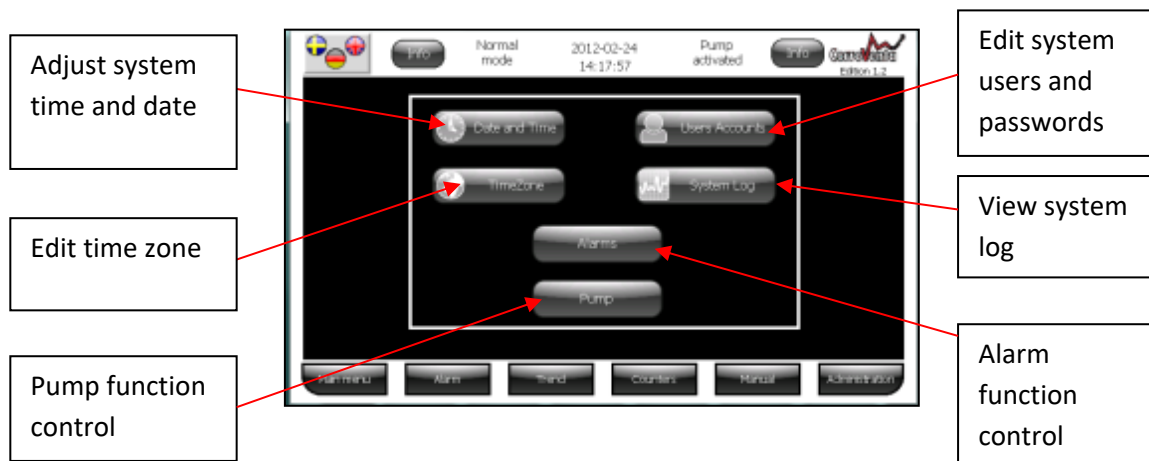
Adjust system time and date

Edit time zone

Pump function control

Info

Normal mode

2012-02-24
14:17:57

Pump activated

Info

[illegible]
Edition 1.2

Date and Time

Users Accounts

TimeZone

System Log

Alarms

Pump

Main menu

Alarm

Trend

Counters

Manual

Administration

Edit system users and passwords

View system log

Alarm function control